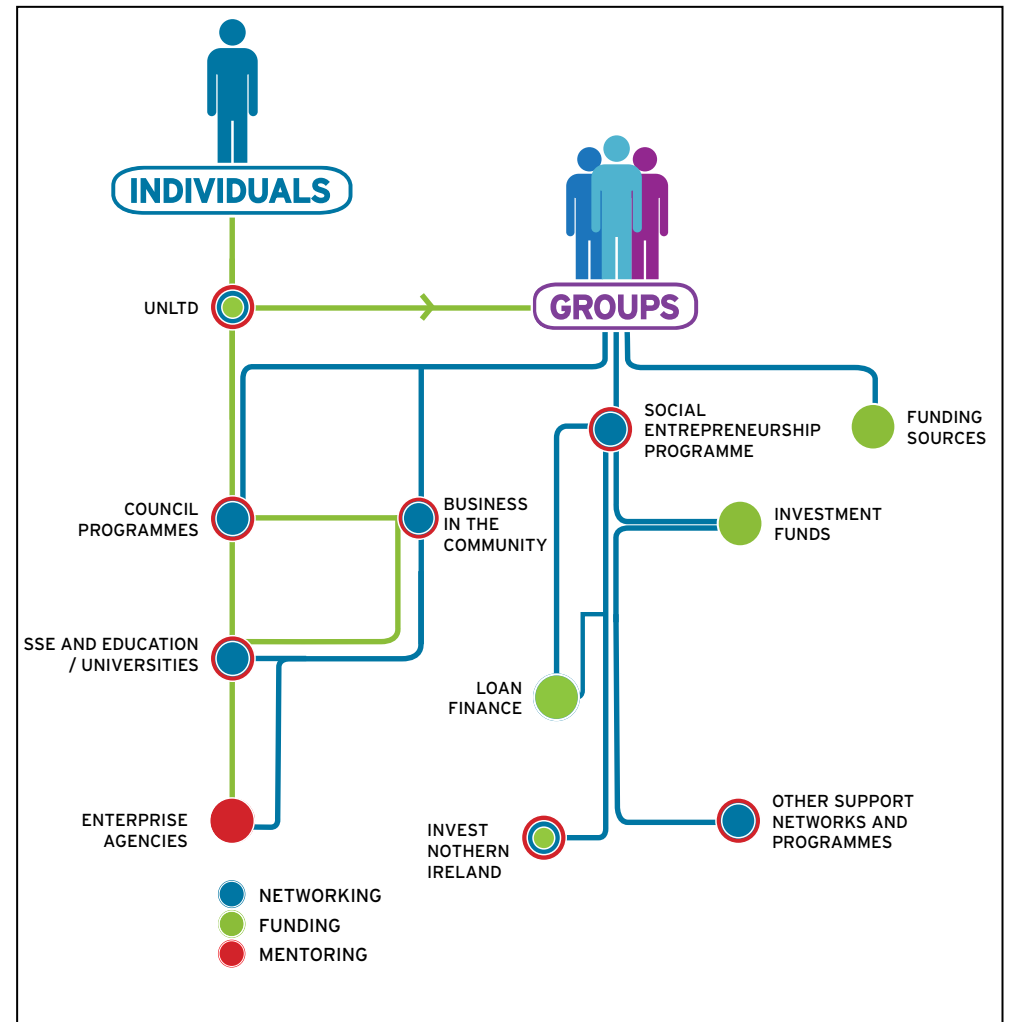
INDIVIDUALS

UNLTD

GROUPS

SOCIAL ENTREPRENEURSHIP PROGRAMME

FUNDING SOURCES

COUNCIL PROGRAMMES

BUSINESS IN THE COMMUNITY

INVESTMENT FUNDS

SSE AND EDUCATION / UNIVERSITIES

LOAN FINANCE

ENTERPRISE AGENCIES

INVEST NOTHERN IRELAND

OTHER SUPPORT NETWORKS AND PROGRAMMES

NETWORKING
FUNDING
MENTORING